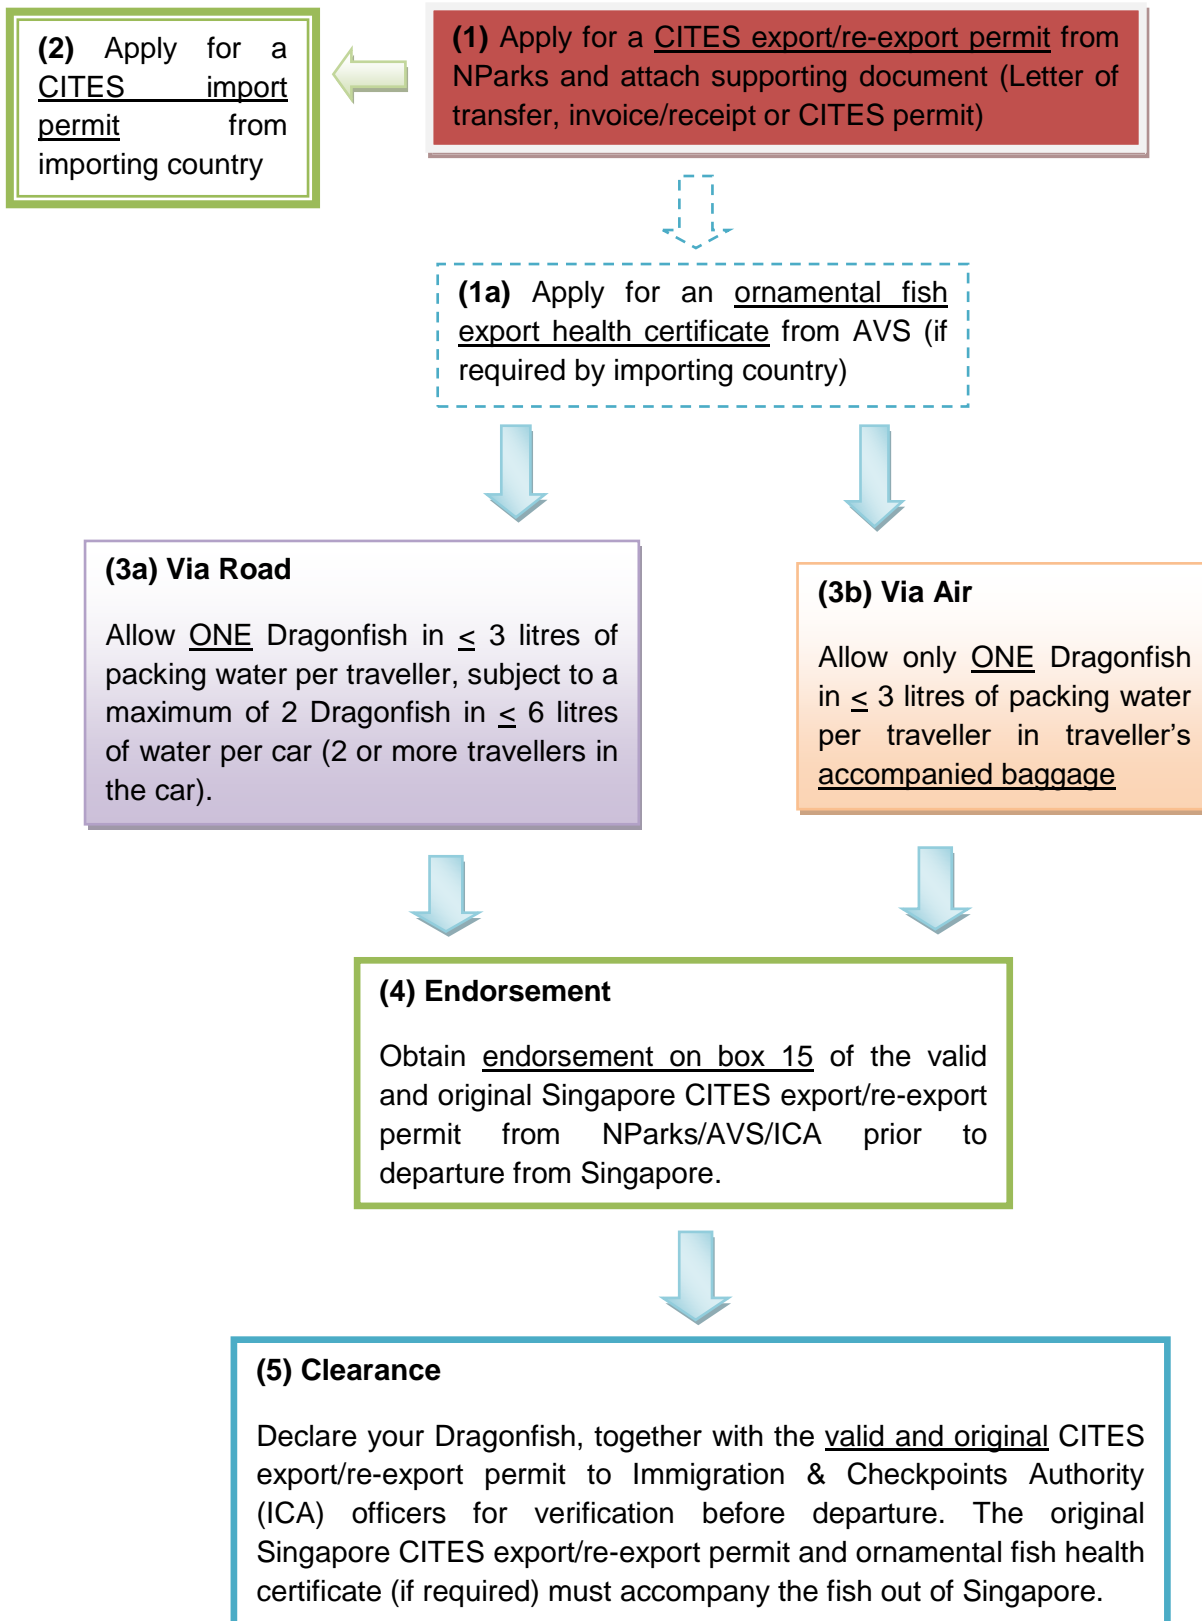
(2) Apply for a CITES import permit from importing country

(1) Apply for a CITES export/re-export permit from NParks and attach supporting document (Letter of transfer, invoice/receipt or CITES permit)

(1a) Apply for an ornamental fish export health certificate from AVS (if required by importing country)

(3a) Via Road

Allow ONE Dragonfish in $\leq$ 3 litres of packing water per traveller, subject to a maximum of 2 Dragonfish in $\leq$ 6 litres of water per car (2 or more travellers in the car).

(3b) Via Air

Allow only ONE Dragonfish in $\leq$ 3 litres of packing water per traveller in traveller's accompanied baggage

(4) Endorsement

Obtain endorsement on box 15 of the valid and original Singapore CITES export/re-export permit from NParks/AVS/ICA prior to departure from Singapore.

(5) Clearance

Declare your Dragonfish, together with the valid and original CITES export/re-export permit to Immigration & Checkpoints Authority (ICA) officers for verification before departure. The original Singapore CITES export/re-export permit and ornamental fish health certificate (if required) must accompany the fish out of Singapore.